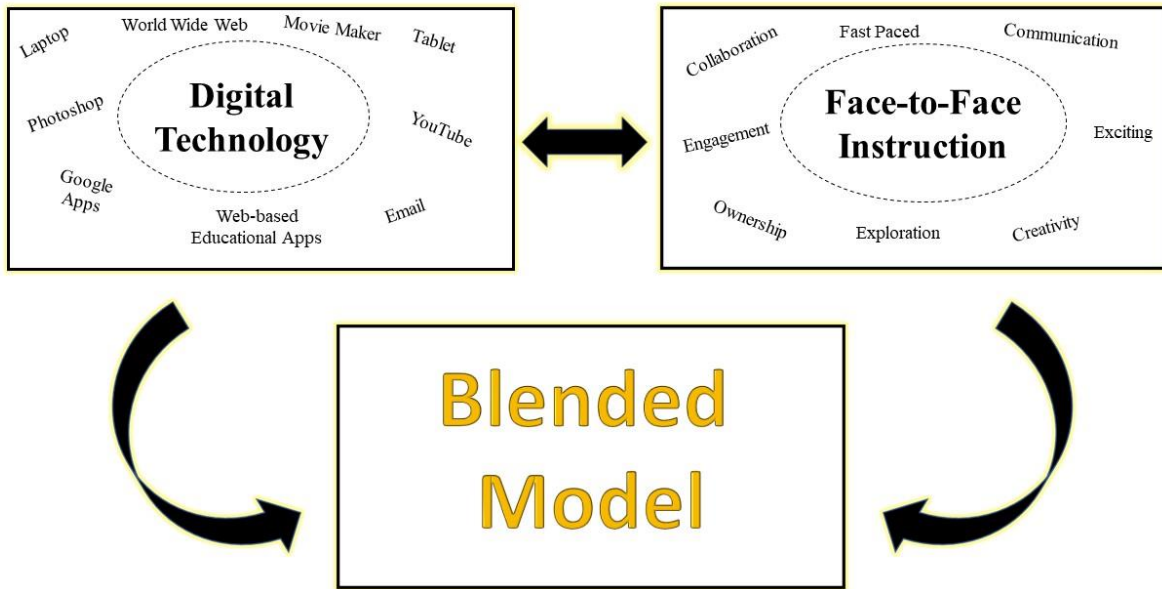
Laptop
World Wide Web
Movie Maker
Tablet
Photoshop
Digital Technology
YouTube
Google Apps
Web-based Educational Apps
Email

Collaboration
Fast Paced
Communication
Engagement
Face-to-Face Instruction
Exciting
Ownership
Exploration
Creativity

Blended Model